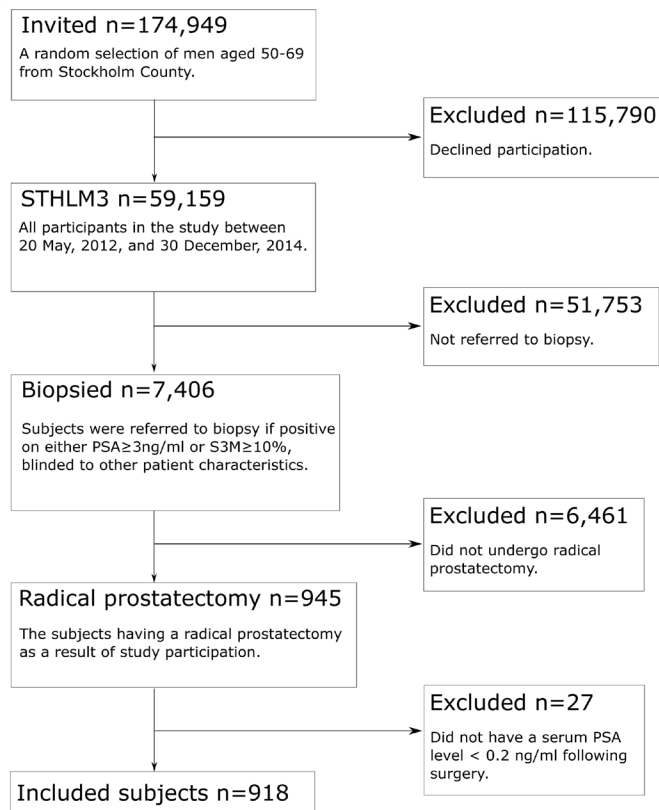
Invited n=174,949

A random selection of men aged 50-69 from Stockholm County.

Excluded n=115,790

Declined participation.

STHLM3 n=59,159

All participants in the study between 20 May, 2012, and 30 December, 2014.

Excluded n=51,753

Not referred to biopsy.

Biopsied n=7,406

Subjects were referred to biopsy if positive on either PSA≥3ng/ml or S3M≥10%, blinded to other patient characteristics.

Excluded n=6,461

Did not undergo radical prostatectomy.

Radical prostatectomy n=945

The subjects having a radical prostatectomy as a result of study participation.

Excluded n=27

Did not have a serum PSA level < 0.2 ng/ml following surgery.

Included subjects n=918